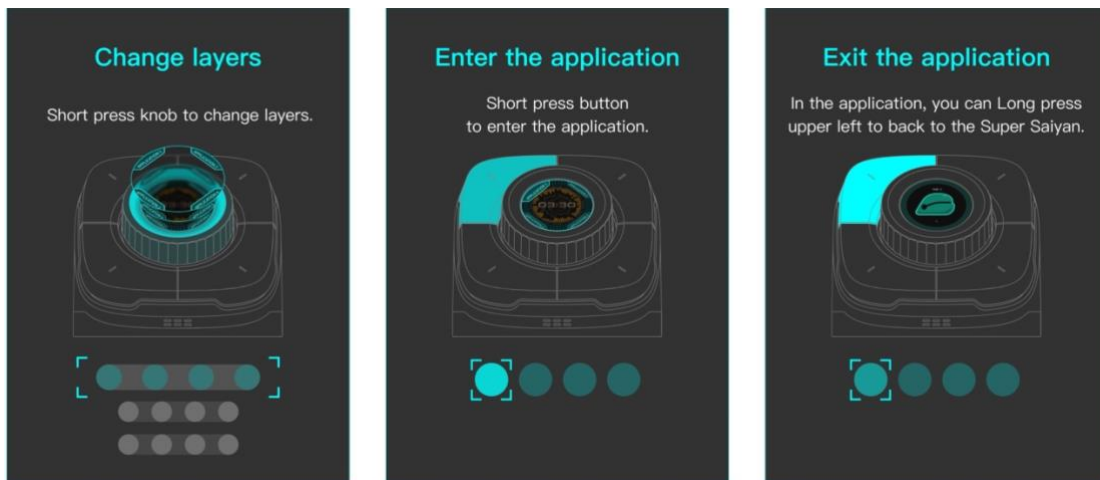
Change layers

Short press knob to change layers.

Enter the application

Short press button to enter the application.

03/30

Exit the application

In the application, you can Long press upper left to back to the Super Saiyan.